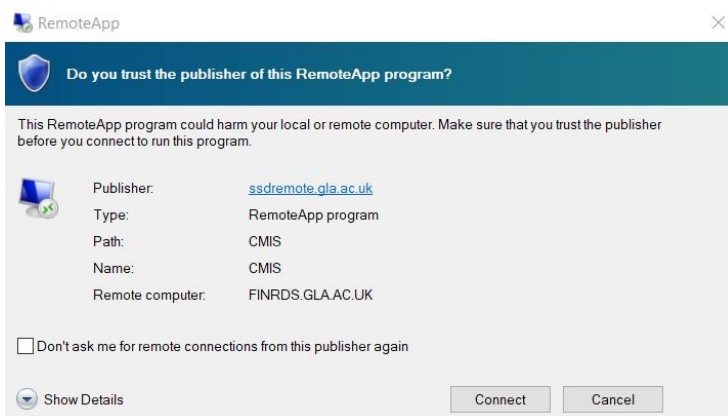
RemoteApp

Do you trust the publisher of this RemoteApp program?

This RemoteApp program could harm your local or remote computer. Make sure that you trust the publisher before you connect to run this program.

| | |
|---|---|
| Publisher: | ssdremote.gla.ac.uk |
| Type: | RemoteApp program |
| Path: | CMIS |
| Name: | CMIS |
| Remote computer: | FINRDS.GLA.AC.UK |

Don't ask me for remote connections from this publisher again

Show Details

Connect

Cancel